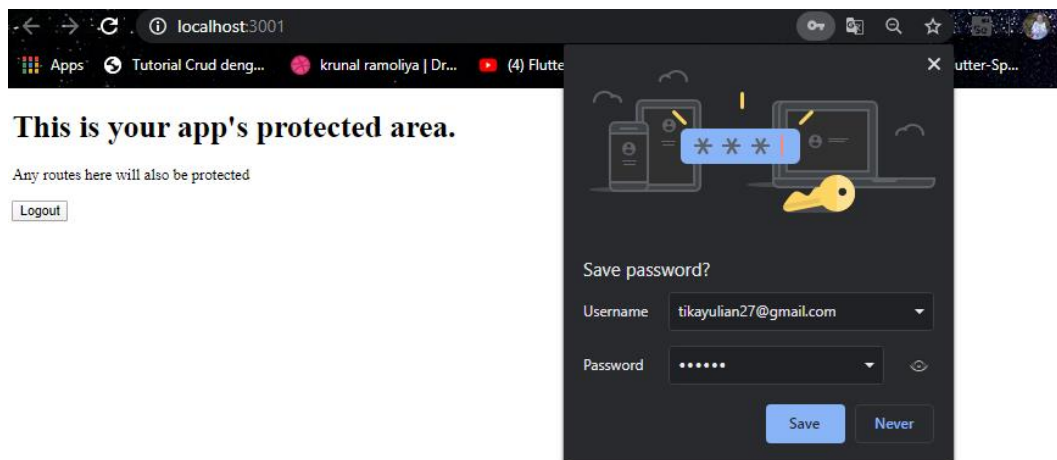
localhost:3001

Apps Tutorial Crud deng... krunal ramoliya | Dr... (4) Flutte utter-Sp...

This is your app's protected area.

Any routes here will also be protected

Logout

***

Save password?

Username tikayulian27@gmail.com

Password ••••••

Save Never